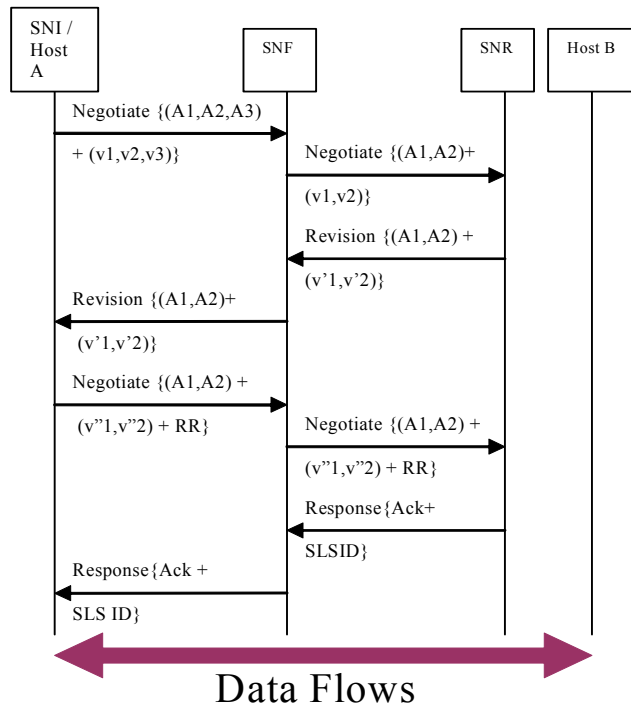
SNI / Host A

SNF

SNR

Host B

Negotiate {(A1,A2,A3) + (v1,v2,v3)}

Negotiate {(A1,A2)+ (v1,v2)}

Revision {(A1,A2) + (v'1,v'2)}

Revision {(A1,A2)+ (v'1,v'2)}

Negotiate {(A1,A2) + (v"1,v"2) + RR}

Negotiate {(A1,A2) + (v"1,v"2) + RR}

Response{Ack+ SLSID}

Response{Ack + SLS ID}

Data Flows